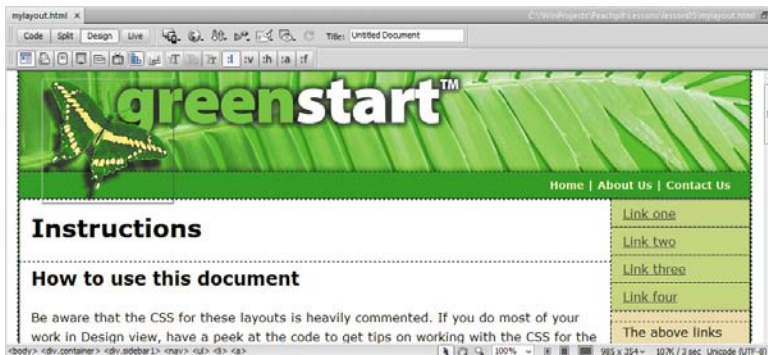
mylayout.html ×
C:\WinProjects\Peachpit\Lessons\lesson05\mylayout.html
Code Split Design Live Title: Untitled Document
greenstart™
Home | About Us | Contact Us
Instructions
How to use this document
Be aware that the CSS for these layouts is heavily commented. If you do most of your work in Design view, have a peek at the code to get tips on working with the CSS for the
Link one
Link two
Link three
Link four
The above links
<body> <div.container> <div.sidebar1> <nav> <ul> <li> <a>
100%
995 x 254
107K / 2 sec Unicode (UTF-8)